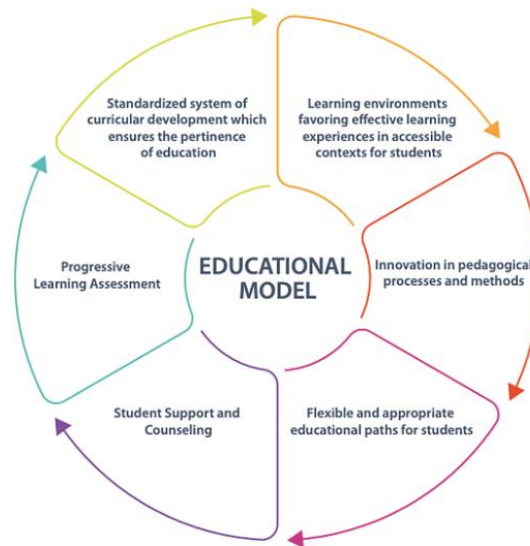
Standardized system of curricular development which ensures the pertinence of education

Learning environments favoring effective learning experiences in accessible contexts for students

Innovation in pedagogical processes and methods

Flexible and appropriate educational paths for students

Student Support and Counseling

Progressive Learning Assessment

EDUCATIONAL MODEL